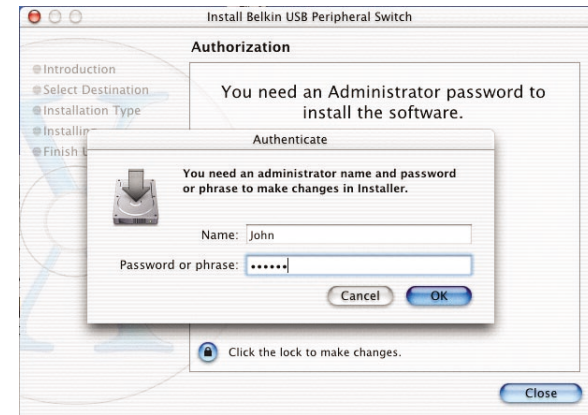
Install Belkin USB Peripheral Switch

Authorization

Introduction
Select Destination
Installation Type
Installi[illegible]
Finish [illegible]

You need an Administrator password to install the software.

Authenticate

You need an administrator name and password or phrase to make changes in Installer.

Name: John

Password or phrase: ••••••

Cancel OK

Click the lock to make changes.

Close